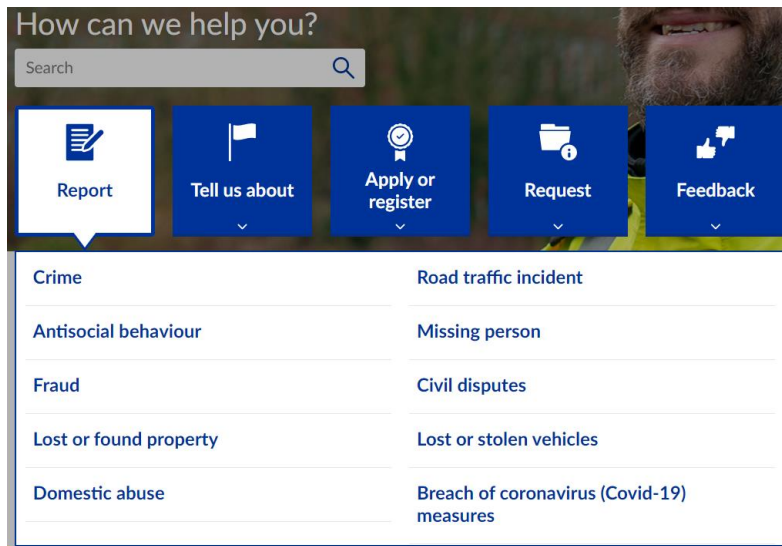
How can we help you?

Search

Report

Tell us about

Apply or register

Request

Feedback

Crime

Antisocial behaviour

Fraud

Lost or found property

Domestic abuse

Road traffic incident

Missing person

Civil disputes

Lost or stolen vehicles

Breach of coronavirus (Covid-19) measures